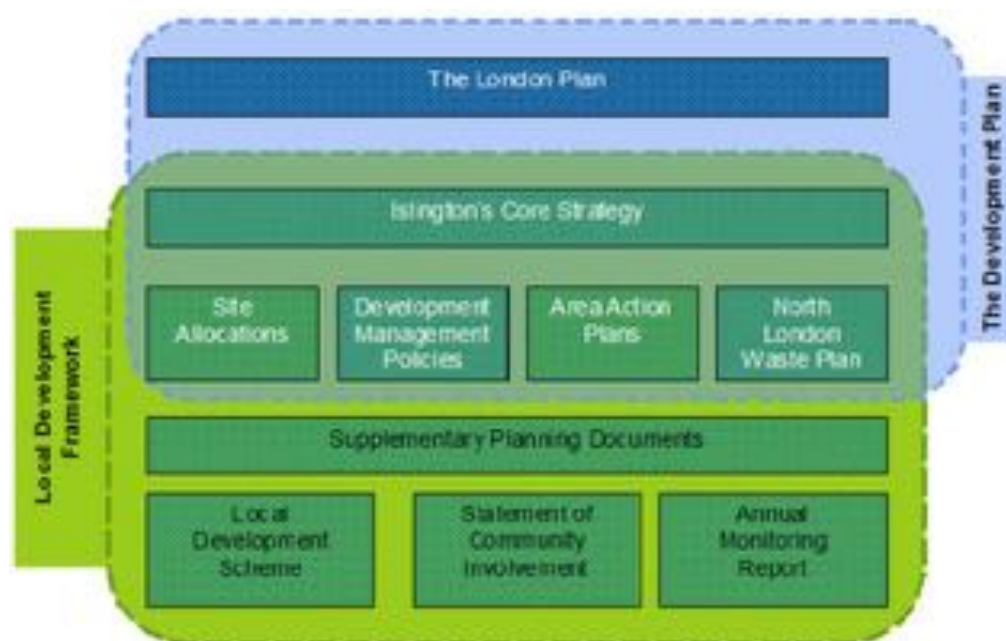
The London Plan

The Development Plan

Islington's Core Strategy

Local Development Framework

Site Allocations

Development Management Policies

Area Action Plans

North London Waste Plan

Supplementary Planning Documents

Local Development Scheme

Statement of Community Involvement

Annual Monitoring Report